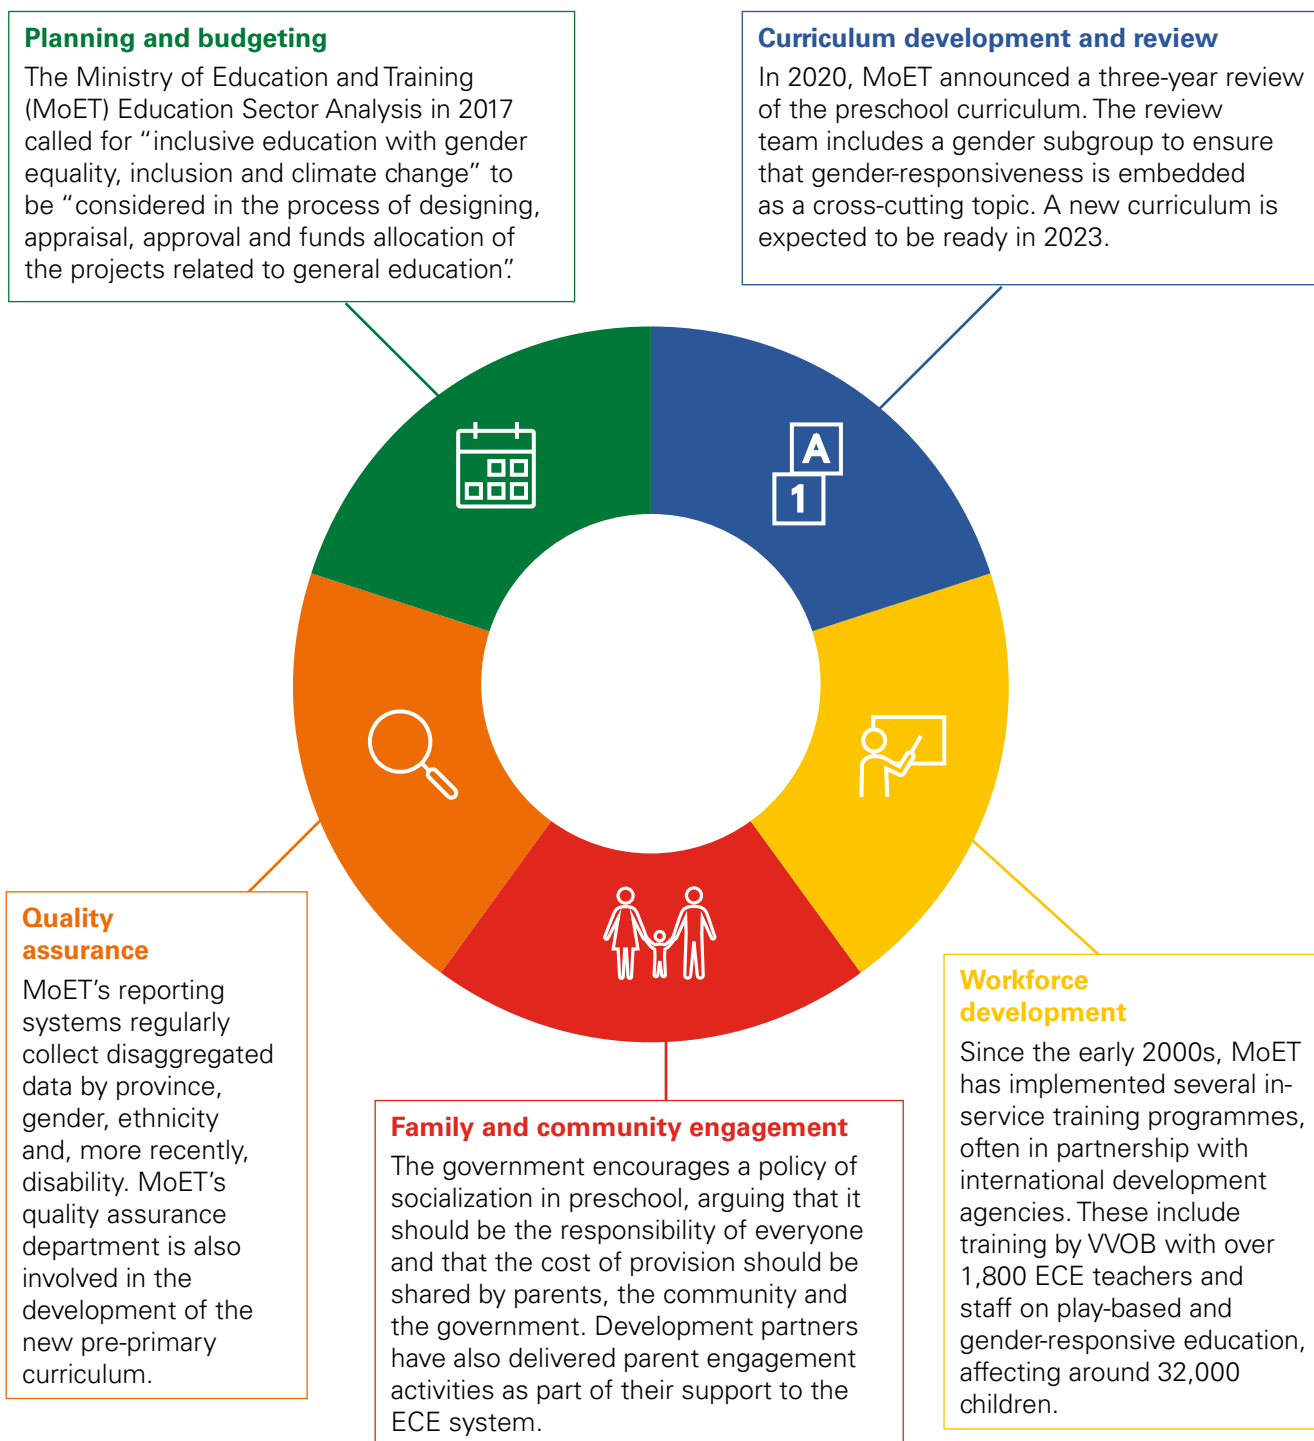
Planning and budgeting
The Ministry of Education and Training (MoET) Education Sector Analysis in 2017 called for "inclusive education with gender equality, inclusion and climate change" to be "considered in the process of designing, appraisal, approval and funds allocation of the projects related to general education".

Curriculum development and review
In 2020, MoET announced a three-year review of the preschool curriculum. The review team includes a gender subgroup to ensure that gender-responsiveness is embedded as a cross-cutting topic. A new curriculum is expected to be ready in 2023.

A
1

Quality assurance
MoET's reporting systems regularly collect disaggregated data by province, gender, ethnicity and, more recently, disability. MoET's quality assurance department is also involved in the development of the new pre-primary curriculum.

Workforce development
Since the early 2000s, MoET has implemented several in-service training programmes, often in partnership with international development agencies. These include training by VVOB with over 1,800 ECE teachers and staff on play-based and gender-responsive education, affecting around 32,000 children.

Family and community engagement
The government encourages a policy of socialization in preschool, arguing that it should be the responsibility of everyone and that the cost of provision should be shared by parents, the community and the government. Development partners have also delivered parent engagement activities as part of their support to the ECE system.